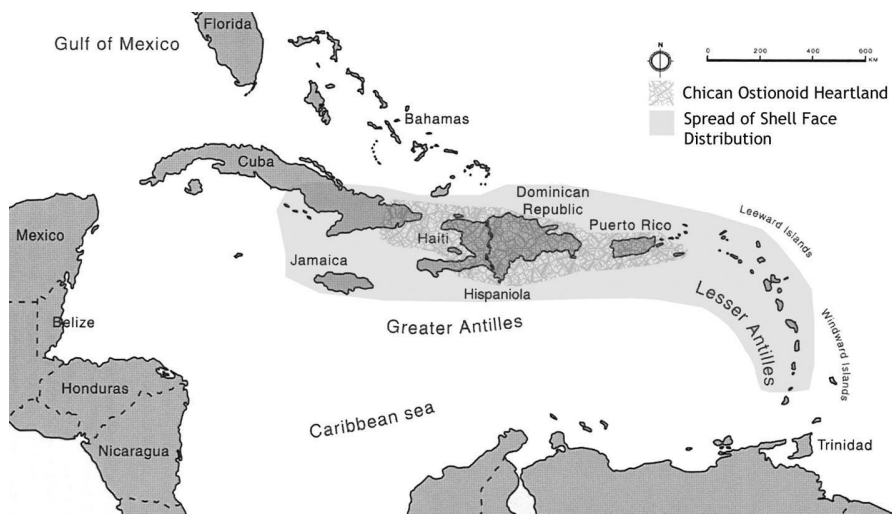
Gulf of Mexico

Florida

N

0 200 400 600 KM

Chican Ostionoid Heartland

Spread of Shell Face Distribution

Bahamas

Cuba

Dominican Republic

Leeward islands

Mexico

Haiti

Puerto Rico

Jamaica

Hispaniola

Lesser Antilles

Belize

Greater Antilles

Windward Islands

Honduras

Caribbean sea

Nicaragua

Trinidad